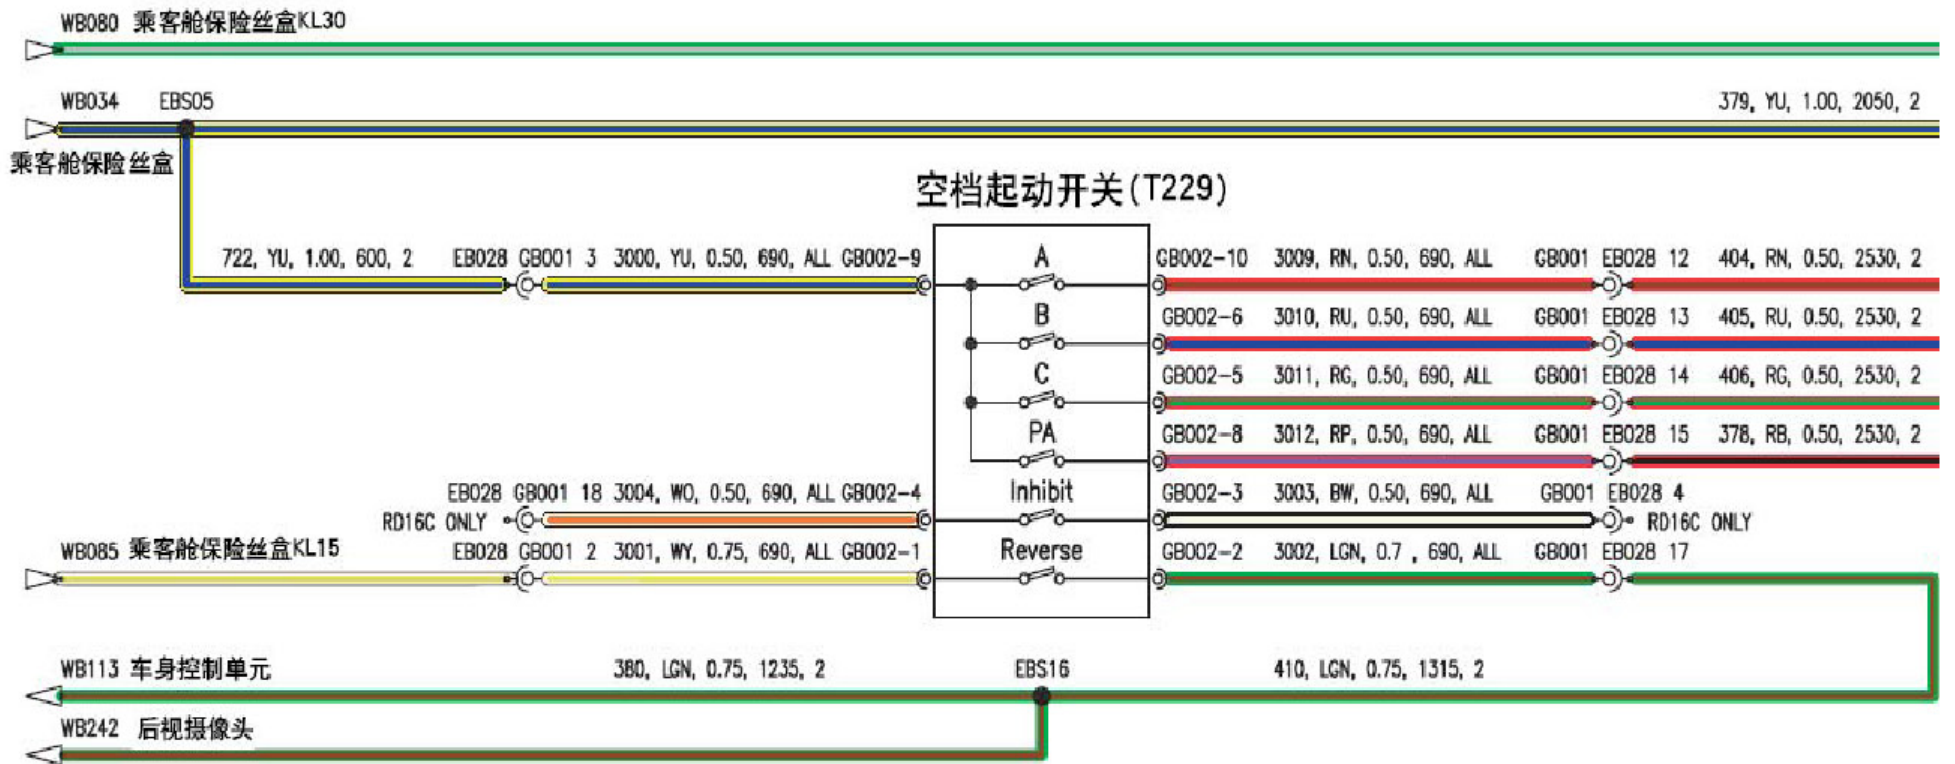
WB080 乘客舱保险丝盒KL30

WB034 EBS05 379, YU, 1.00, 2050, 2

乘客舱保险丝盒

空档起动开关(T229)

722, YU, 1.00, 600, 2 EB028 GB001 3 3000, YU, 0.50, 690, ALL GB002-9

A

GB002-10 3009, RN, 0.50, 690, ALL GB001 EB028 12 404, RN, 0.50, 2530, 2

B

GB002-6 3010, RU, 0.50, 690, ALL GB001 EB028 13 405, RU, 0.50, 2530, 2

C

GB002-5 3011, RG, 0.50, 690, ALL GB001 EB028 14 406, RG, 0.50, 2530, 2

PA

GB002-8 3012, RP, 0.50, 690, ALL GB001 EB028 15 378, RB, 0.50, 2530, 2

EB028 GB001 18 3004, WO, 0.50, 690, ALL GB002-4

RD16C ONLY

Inhibit

GB002-3 3003, BW, 0.50, 690, ALL GB001 EB028 4

RD16C ONLY

WB085 乘客舱保险丝盒KL15

EB028 GB001 2 3001, WY, 0.75, 690, ALL GB002-1

Reverse

GB002-2 3002, LGN, 0.7 , 690, ALL GB001 EB028 17

WB113 车身控制单元 380, LGN, 0.75, 1235, 2 EBS16 410, LGN, 0.75, 1315, 2

WB242 后视摄像头